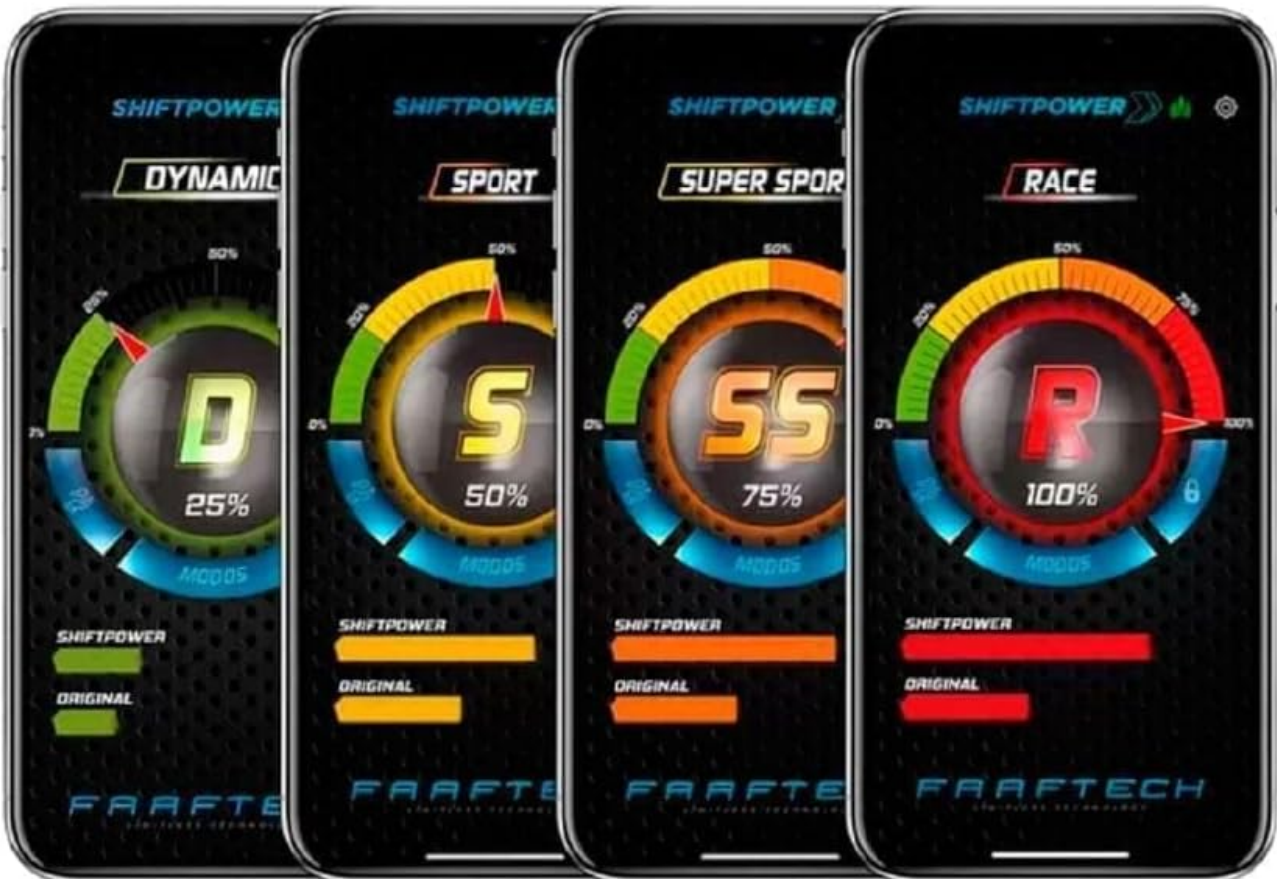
SHIFTPOWER
DYNAMIC
50%
25%
0%
D
25%
MODOS
SHIFTPOWER
ORIGINAL
FAAFTEC

SHIFTPOWER
SPORT
50%
25%
0%
S
50%
MODOS
SHIFTPOWER
ORIGINAL
FAAFTEC

SHIFTPOWER
SUPER SPOR
50%
25%
0%
SS
75%
MODOS
SHIFTPOWER
ORIGINAL
FAAFTEC

SHIFTPOWER
RACE
50%
25%
75%
0%
100%
R
100%
MODOS
SHIFTPOWER
ORIGINAL
FAAFTECH